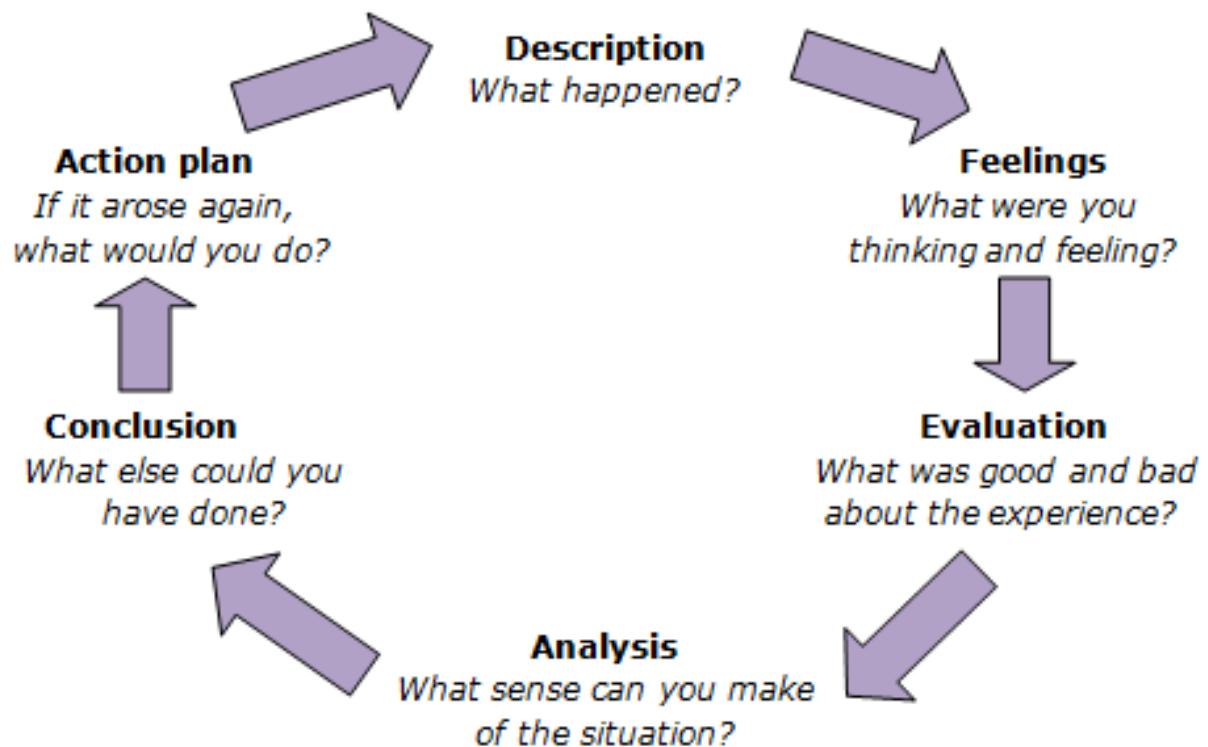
Description
What happened?

Feelings
What were you thinking and feeling?

Evaluation
What was good and bad about the experience?

Analysis
What sense can you make of the situation?

Conclusion
What else could you have done?

Action plan
If it arose again, what would you do?